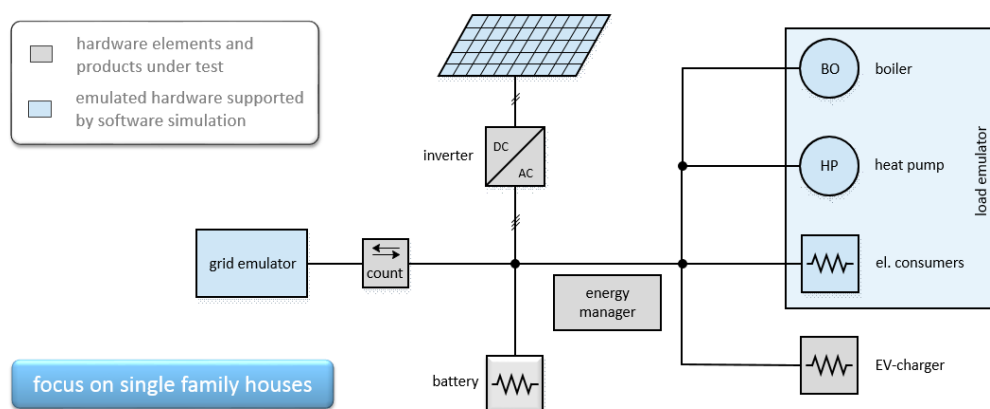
hardware elements and products under test

emulated hardware supported by software simulation

inverter

DC

AC

grid emulator

count

energy manager

battery

focus on single family houses

BO

boiler

HP

heat pump

el. consumers

load emulator

EV-charger